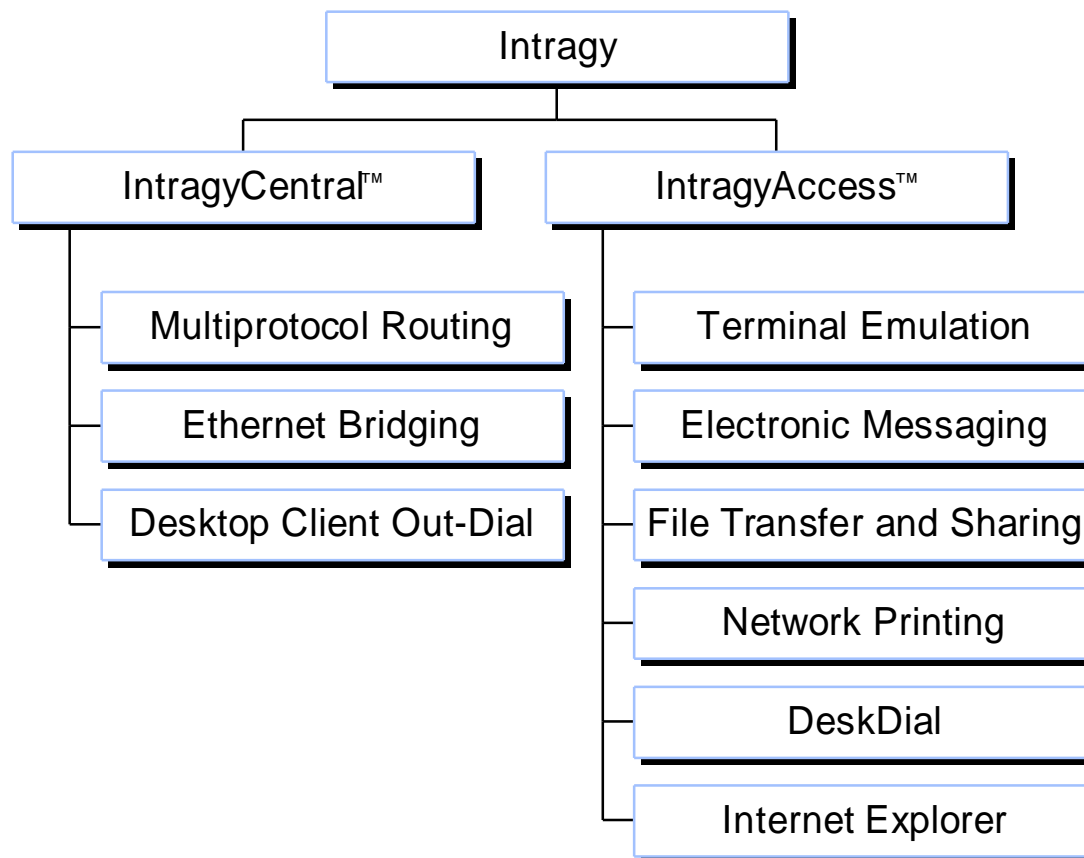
Intragy

IntragyCentral™

Multiprotocol Routing

Ethernet Bridging

Desktop Client Out-Dial

IntragyAccess™

Terminal Emulation

Electronic Messaging

File Transfer and Sharing

Network Printing

DeskDial

Internet Explorer